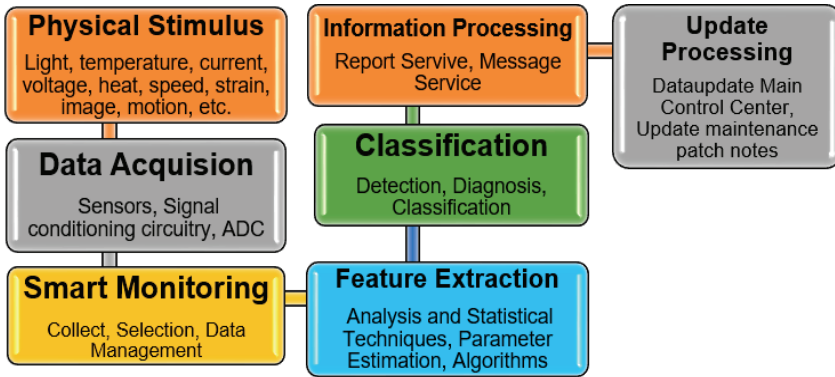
Physical Stimulus

Light, temperature, current, voltage, heat, speed, strain, image, motion, etc.

Data Acquision

Sensors, Signal conditioning circuitry, ADC

Smart Monitoring

Collect, Selection, Data Management

Information Processing

Report Servive, Message Service

Classification

Detection, Diagnosis, Classification

Feature Extraction

Analysis and Statistical Techniques, Parameter Estimation, Algorithms

Update Processing

Dataupdate Main Control Center, Update maintenance patch notes